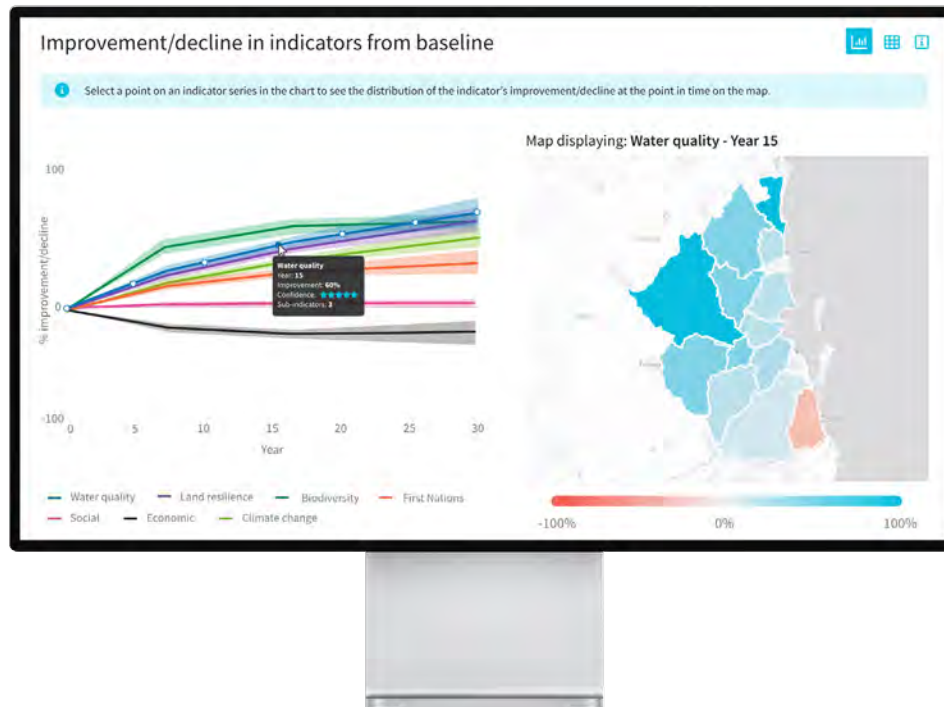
Improvement/decline in indicators from baseline

Select a point on an indicator series in the chart to see the distribution of the indicator's improvement/decline at the point in time on the map.

100

0

-100

% improvement/decline

0 5 10 15 20 25 30

Year

Water quality
Year: 15
Improvement: 60%
Confidence: ★★★★★
Sub-indicators: 3

Water quality
Land resilience
Biodiversity
First Nations
Social
Economic
Climate change

Map displaying: Water quality - Year 15

-100%
0%
100%